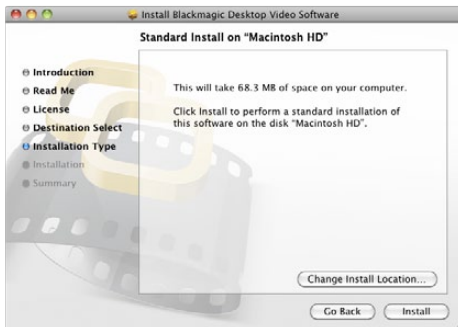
Install Blackmagic Desktop Video Software

Standard Install on "Macintosh HD"

Introduction
Read Me
License
Destination Select
Installation Type
Installation
Summary

This will take 68.3 MB of space on your computer.

Click Install to perform a standard installation of this software on the disk "Macintosh HD".

Change Install Location...

Go Back
Install